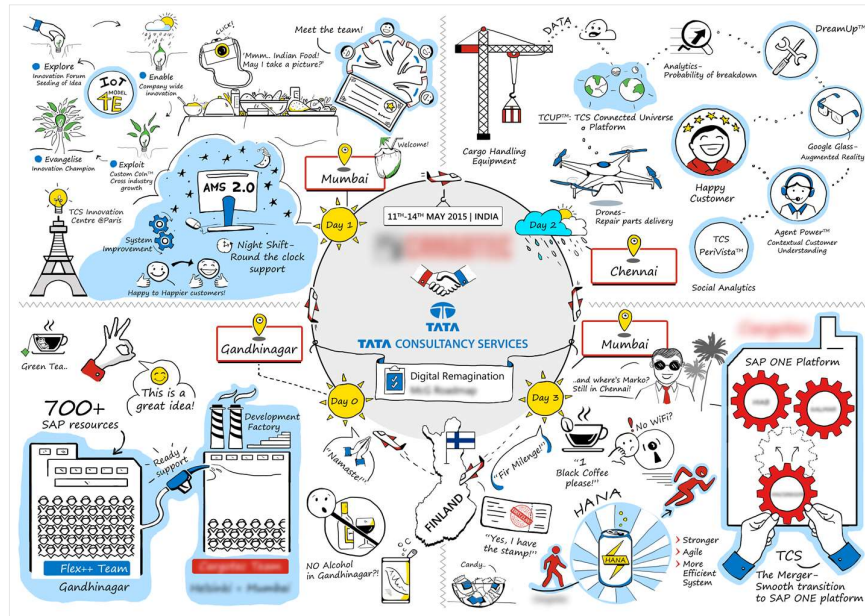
Explore
Innovation Forum
Seeding of idea

IoT
MODEL
TE

Enable
Company wide innovation

CLICK!

"Mmm.. Indian Food! May I take a picture?"

Meet the team!

Evangelise
Innovation Champion

Exploit
Custom Coin™
Cross industry growth

Welcome!

AMS 2.0

Mumbai

TCS Innovation Centre @Paris

System Improvement

Night Shift-
Round the clock support

Happy to Happier customers!

Day 1

11TH-14TH MAY 2015 | INDIA

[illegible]

TATA
TATA CONSULTANCY SERVICES

Digital Reimagination
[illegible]

DATA

Cargo Handling Equipment

Analytics-
Probability of breakdown

DreamUp™

TCUP™: TCS Connected Universe Platform

Drones-
Repair parts delivery

Day 2

Chennai

Happy Customer

Google Glass-
Augmented Reality

Agent Power™
Contextual Customer Understanding

TCS
PeriVista™

Social Analytics

Green Tea..

This is a great idea!

700+
SAP resources

Gandhinagar

Development Factory

Ready support

Day 0

"Namaste!"

Flex++ Team
Gandhinagar

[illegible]
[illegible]

NO Alcohol in Gandhinagar?!

FINLAND

"Yes, I have the stamp!"

Candy..

Mumbai

..and where's Marko? Still in Chennai?

Day 3

"Fir Milenge!"

No WiFi?

"1 Black Coffee please!"

HANA

HANA

Stronger
Agile
More Efficient System

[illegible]

SAP ONE Platform

TCS
The Merger-
Smooth transition to SAP ONE platform